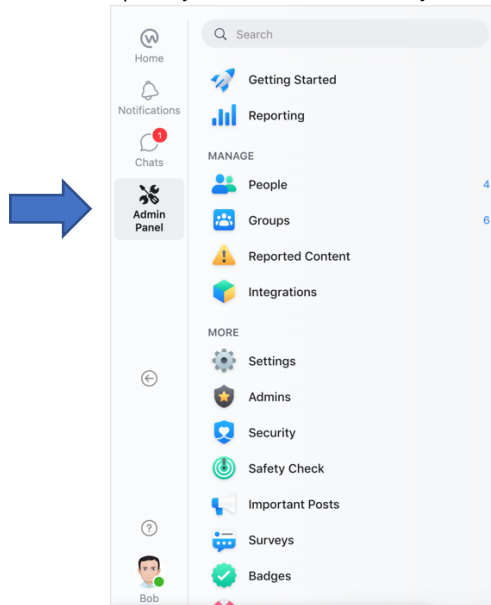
Home

Notifications

1

Chats

Admin Panel

Search

Getting Started

Reporting

MANAGE

People 4

Groups 6

Reported Content

Integrations

MORE

Settings

Admins

Security

Safety Check

Important Posts

Surveys

Badges

?

Bob